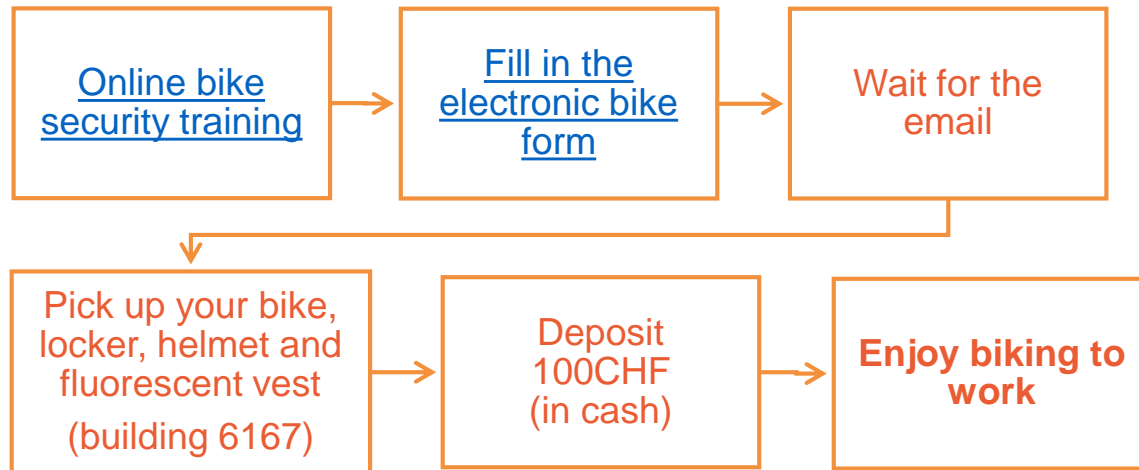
Online bike security training

Fill in the electronic bike form

Wait for the email

Pick up your bike, locker, helmet and fluorescent vest

(building 6167)

Deposit 100CHF (in cash)

**Enjoy biking to work**